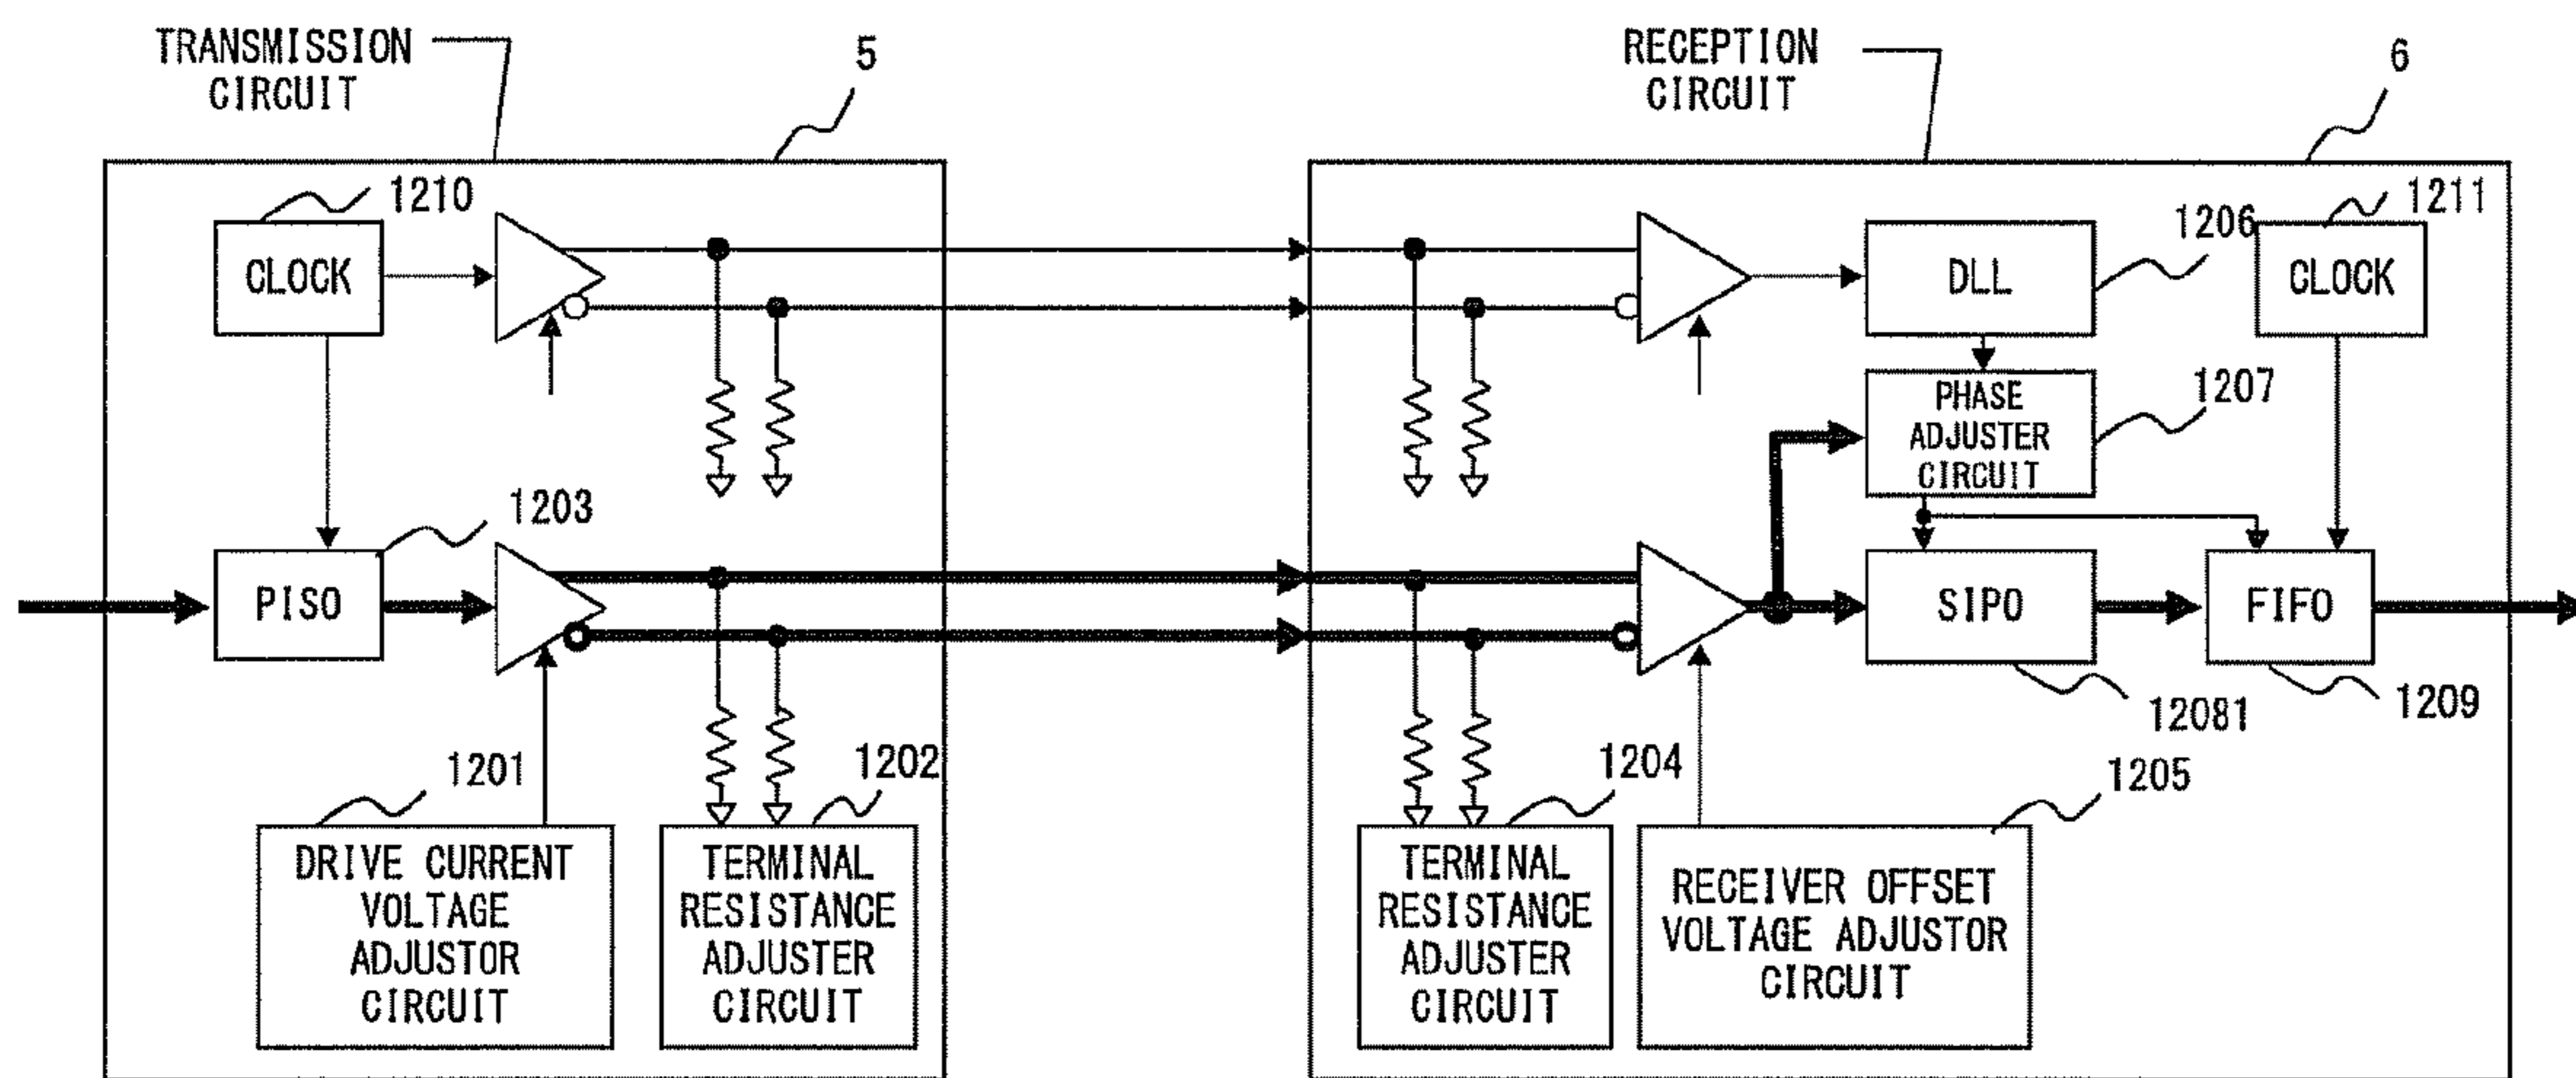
TRANSMISSION CIRCUIT

5

RECEPTION CIRCUIT

6

1210

CLOCK

1206

DLL

1211

CLOCK

PHASE ADJUSTER CIRCUIT

1207

1203

PISO

SIPO

FIFO

12081

1209

1201

1202

1204

1205

DRIVE CURRENT VOLTAGE ADJUSTOR CIRCUIT

TERMINAL RESISTANCE ADJUSTER CIRCUIT

TERMINAL RESISTANCE ADJUSTER CIRCUIT

RECEIVER OFFSET VOLTAGE ADJUSTOR CIRCUIT